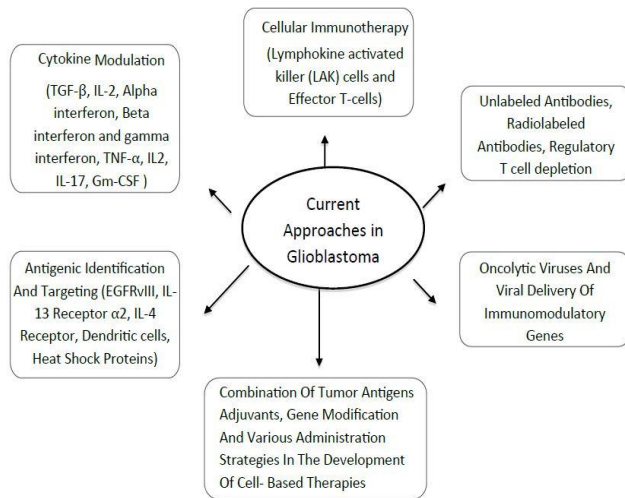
Cellular Immunotherapy (Lymphokine activated killer (LAK) cells and Effector T-cells)

Cytokine Modulation

(TGF-β, IL-2, Alpha interferon, Beta interferon and gamma interferon, TNF-α, IL2, IL-17, Gm-CSF )

Unlabeled Antibodies, Radiolabeled Antibodies, Regulatory T cell depletion

Current Approaches in Glioblastoma

Antigenic Identification And Targeting (EGFRvIII, IL-13 Receptor α2, IL-4 Receptor, Dendritic cells, Heat Shock Proteins)

Oncolytic Viruses And Viral Delivery Of Immunomodulatory Genes

Combination Of Tumor Antigens Adjuvants, Gene Modification And Various Administration Strategies In The Development Of Cell- Based Therapies